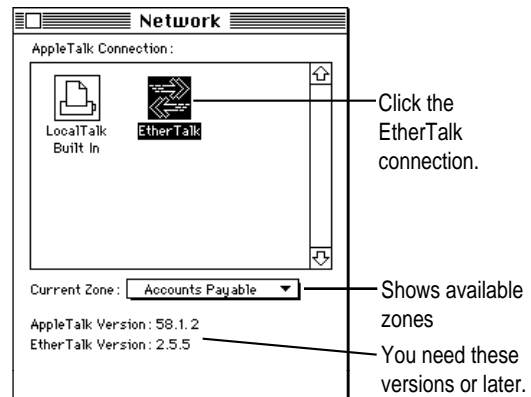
Network

AppleTalk Connection:

LocalTalk Built In

EtherTalk

Click the EtherTalk connection.

Current Zone: Accounts Payable

Shows available zones

AppleTalk Version: 58.1.2

EtherTalk Version: 2.5.5

You need these versions or later.